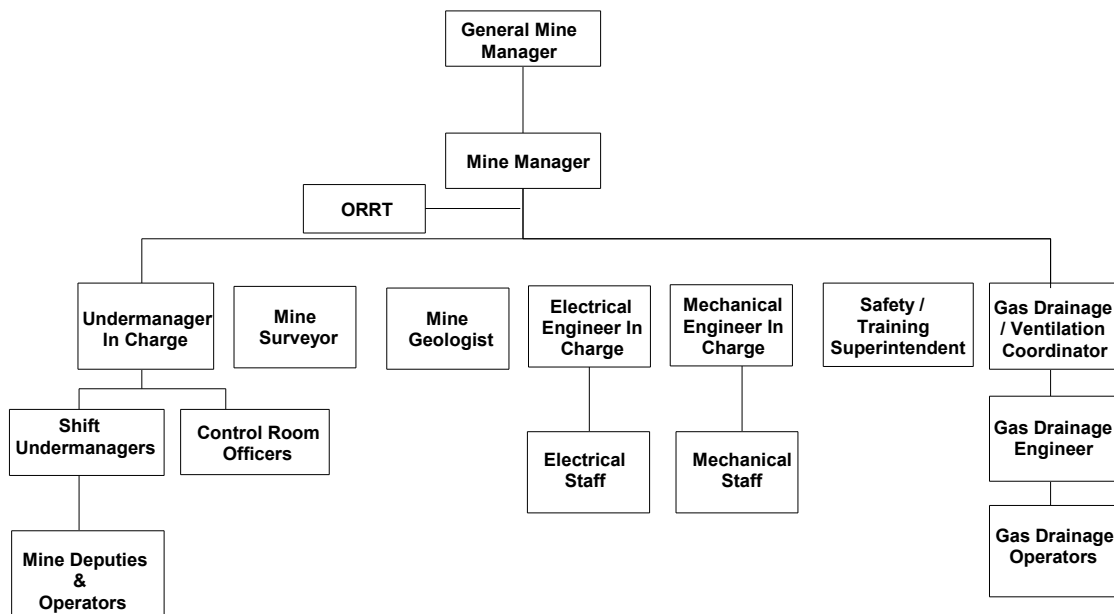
General Mine Manager

Mine Manager

ORRT

Undermanager In Charge

Mine Surveyor

Mine Geologist

Electrical Engineer In Charge

Mechanical Engineer In Charge

Safety / Training Superintendent

Gas Drainage / Ventilation Coordinator

Shift Undermanagers

Control Room Officers

Electrical Staff

Mechanical Staff

Gas Drainage Engineer

Gas Drainage Operators

Mine Deputies & Operators